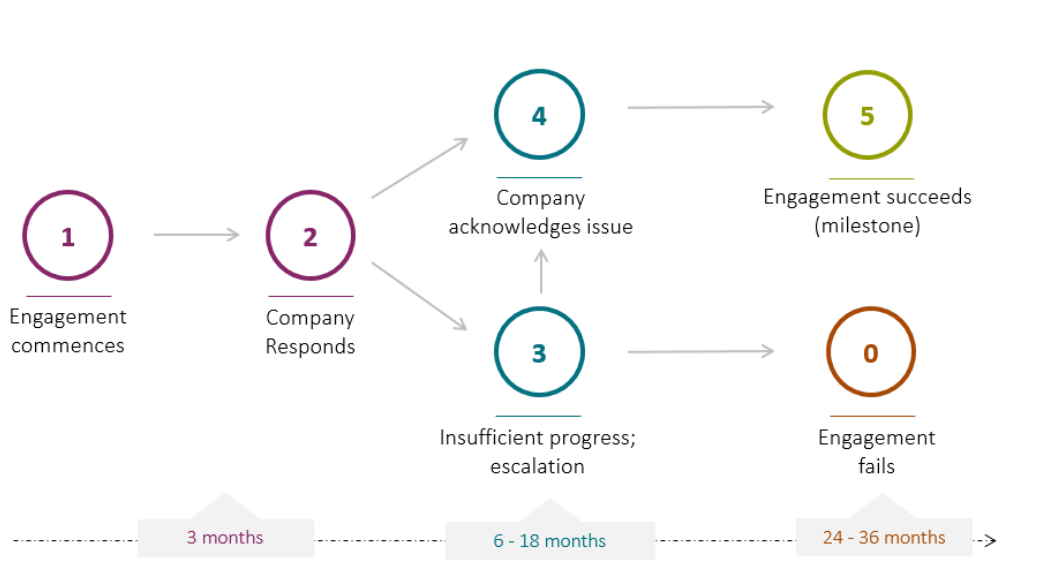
1
Engagement commences

2
Company Responds

4
Company acknowledges issue

3
Insufficient progress; escalation

5
Engagement succeeds (milestone)

0
Engagement fails

3 months

6 - 18 months

24 - 36 months